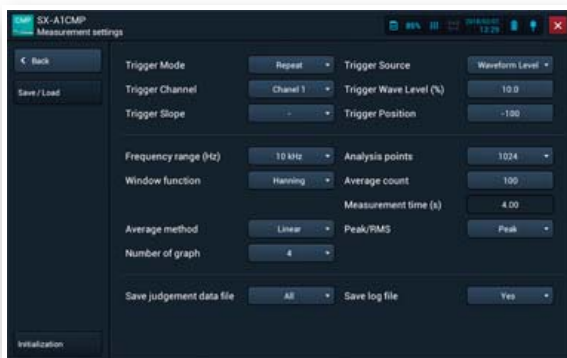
SX-A1CMP
Measurement settings

85%

12:29

< Back

Save / Load

Initialization

Trigger Mode | Repeat
Trigger Source | Waveform Level
Trigger Channel | Chanel 1
Trigger Wave Level (%) | 10.0
Trigger Slope | -
Trigger Position | -100

Frequency range (Hz) | 10 kHz
Analysis points | 1024
Window function | Hanning
Average count | 100
Measurement time (s) | 4.00
Average method | Linear
Peak/RMS | Peak
Number of graph | 4

Save judgement data file | All
Save log file | Yes